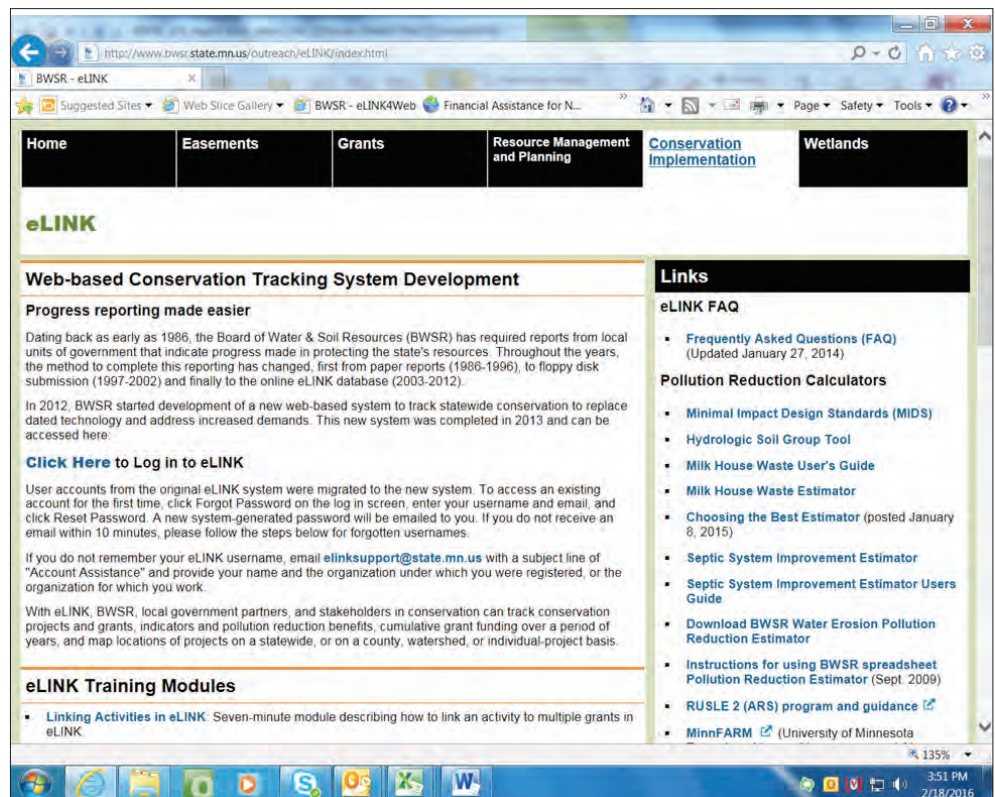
http://www.bwsr.state.mn.us/outreach/eLINK/index.html

BWSR - eLINK

Suggested Sites ▾ Web Slice Gallery ▾ BWSR - eLINK4Web Financial Assistance for N...

Page ▾ Safety ▾ Tools ▾

Home | Easements | Grants | Resource Management and Planning | Conservation Implementation | Wetlands

eLINK

Web-based Conservation Tracking System Development

Progress reporting made easier

Dating back as early as 1986, the Board of Water & Soil Resources (BWSR) has required reports from local units of government that indicate progress made in protecting the state's resources. Throughout the years, the method to complete this reporting has changed, first from paper reports (1986-1996), to floppy disk submission (1997-2002) and finally to the online eLINK database (2003-2012).

In 2012, BWSR started development of a new web-based system to track statewide conservation to replace dated technology and address increased demands. This new system was completed in 2013 and can be accessed here:

Click Here to Log in to eLINK

User accounts from the original eLINK system were migrated to the new system. To access an existing account for the first time, click Forgot Password on the log in screen, enter your username and email, and click Reset Password. A new system-generated password will be emailed to you. If you do not receive an email within 10 minutes, please follow the steps below for forgotten usernames.

If you do not remember your eLINK username, email elinksupport@state.mn.us with a subject line of "Account Assistance" and provide your name and the organization under which you were registered, or the organization for which you work.

With eLINK, BWSR, local government partners, and stakeholders in conservation can track conservation projects and grants, indicators and pollution reduction benefits, cumulative grant funding over a period of years, and map locations of projects on a statewide, or on a county, watershed, or individual-project basis.

eLINK Training Modules

Linking Activities in eLINK: Seven-minute module describing how to link an activity to multiple grants in eLINK.

Links

eLINK FAQ

Frequently Asked Questions (FAQ) (Updated January 27, 2014)

Pollution Reduction Calculators

Minimal Impact Design Standards (MIDS)

Hydrologic Soil Group Tool

Milk House Waste User's Guide

Milk House Waste Estimator

Choosing the Best Estimator (posted January 8, 2015)

Septic System Improvement Estimator

Septic System Improvement Estimator Users Guide

Download BWSR Water Erosion Pollution Reduction Estimator

Instructions for using BWSR spreadsheet Pollution Reduction Estimator (Sept. 2009)

RUSLE 2 (ARS) program and guidance

MinnFARM (University of Minnesota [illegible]

135%

3:51 PM
2/18/2016